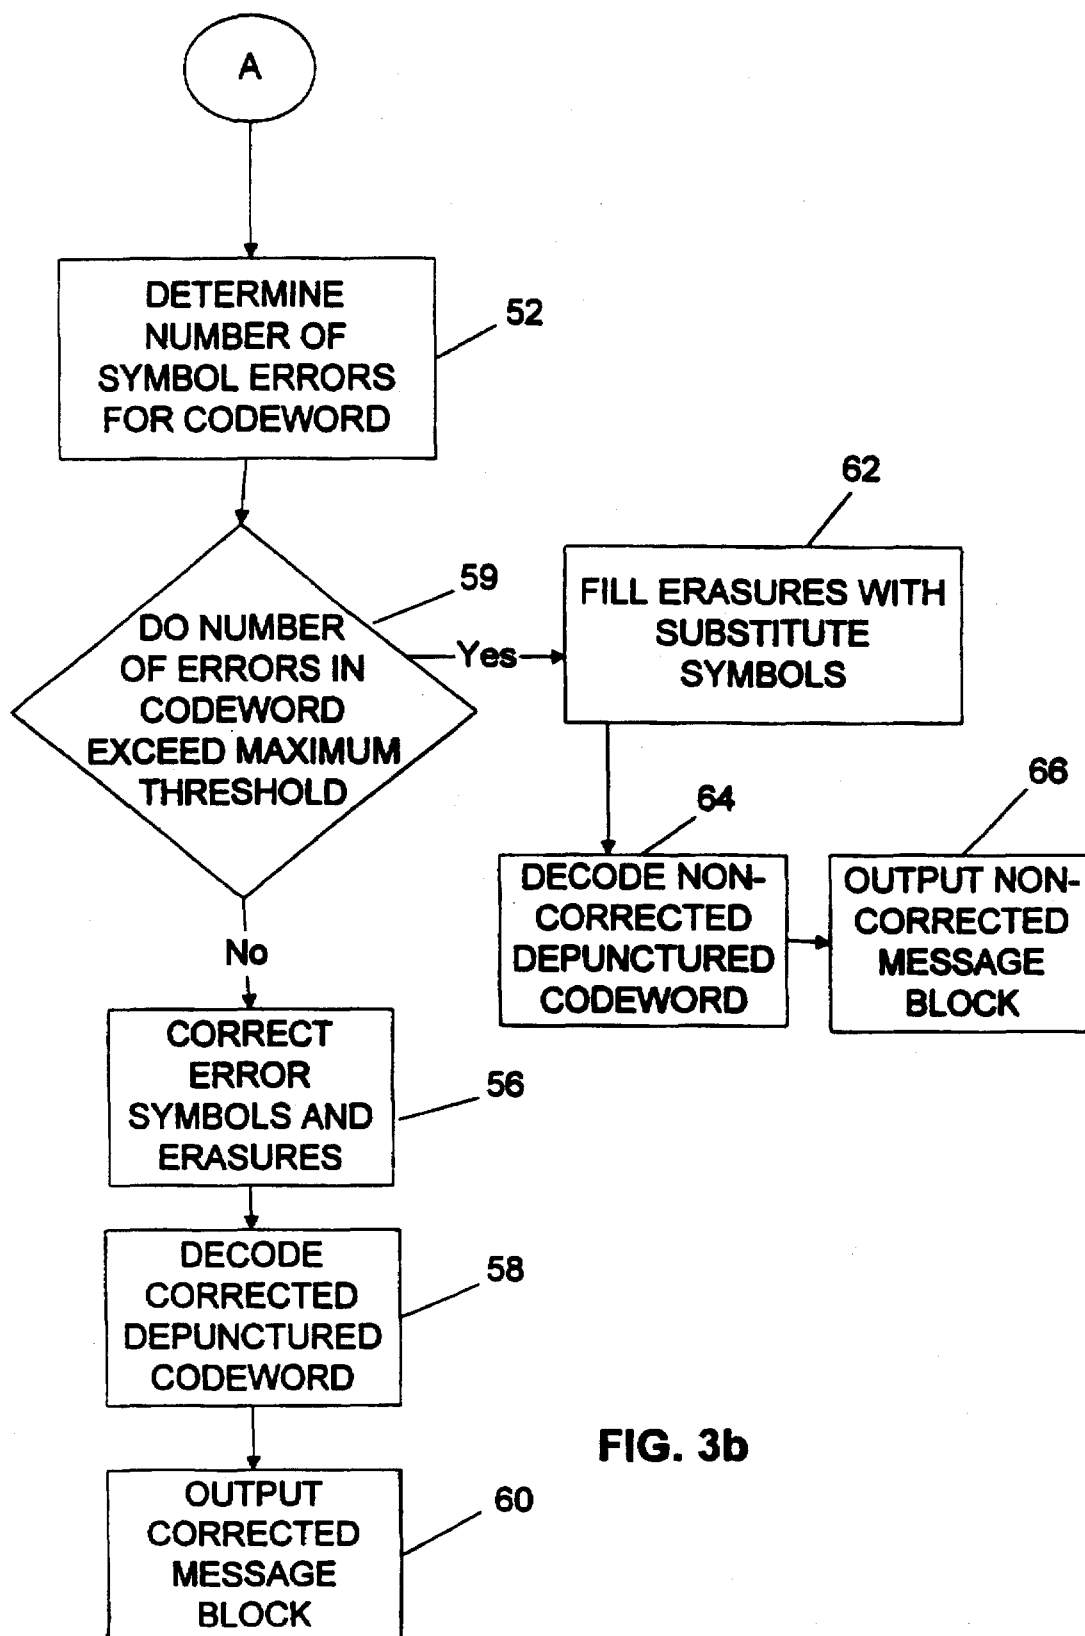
A

DETERMINE NUMBER OF SYMBOL ERRORS FOR CODEWORD

52

DO NUMBER OF ERRORS IN CODEWORD EXCEED MAXIMUM THRESHOLD

59

Yes

62

FILL ERASURES WITH SUBSTITUTE SYMBOLS

64

DECODE NON-CORRECTED DEPUNCTURED CODEWORD

66

OUTPUT NON-CORRECTED MESSAGE BLOCK

No

CORRECT ERROR SYMBOLS AND ERASURES

56

DECODE CORRECTED DEPUNCTURED CODEWORD

58

FIG. 3b

OUTPUT CORRECTED MESSAGE BLOCK

60